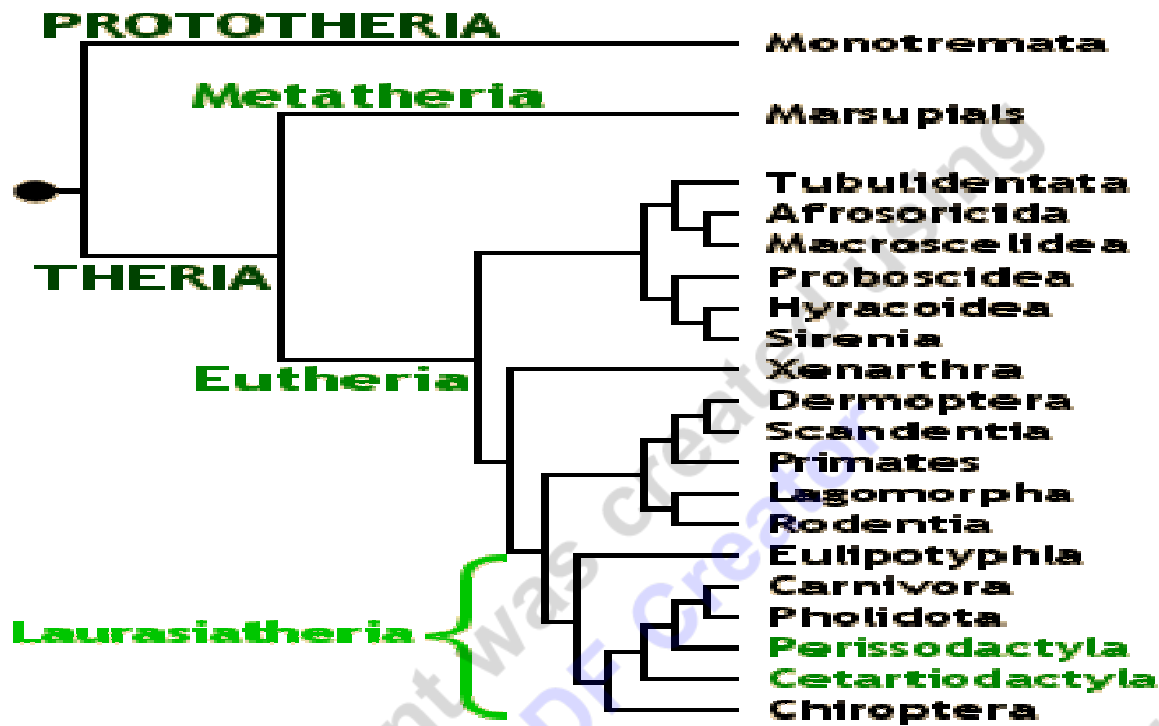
PROTOTHERIA
Metatheria
THERIA
Eutheria
Laurasiatheria

Monotremata
Marsupials
Tubulidentata
Afrosoricida
Macroscelidea
Proboscidea
Hyracoidea
Sirenia
Xenarthra
Dermoptera
Scandentia
Primates
Lagomorpha
Rodentia
Eulipotyphla
Carnivora
Pholidota
Perissodactyla
Cetartiodactyla
Chiroptera

This document was created using PDF Creator